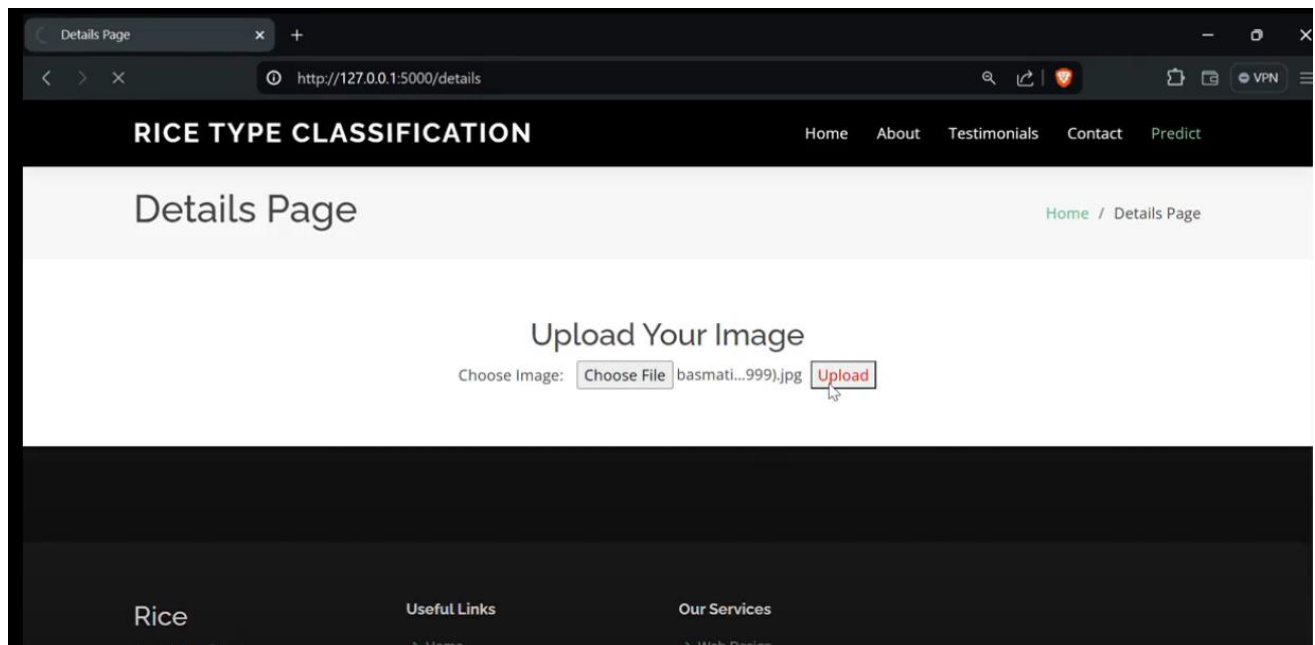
Details Page
http://127.0.0.1:5000/details
VPN

RICE TYPE CLASSIFICATION
Home About Testimonials Contact Predict

Details Page
Home / Details Page

Upload Your Image
Choose Image: Choose File basmati...999).jpg Upload

Rice
Useful Links
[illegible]
Our Services
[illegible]